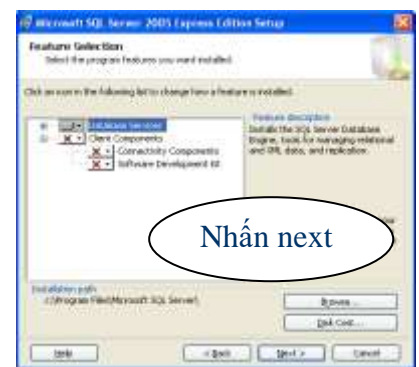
Microsoft SQL Server 2005 Express Edition Setup

Feature Selection
Select the program features you want installed.

Click an icon in the following list to change how a feature is installed.

Database Services
Client Components
Connectivity Components
Software Development Kit

Feature description
Installs the SQL Server Database Engine, tools for managing relational and XML data, and replication.

Nhấn next

Installation path
c:\Program Files\Microsoft SQL Server\

Browse...

Disk Cost...

Help

< Back

Next >

Cancel